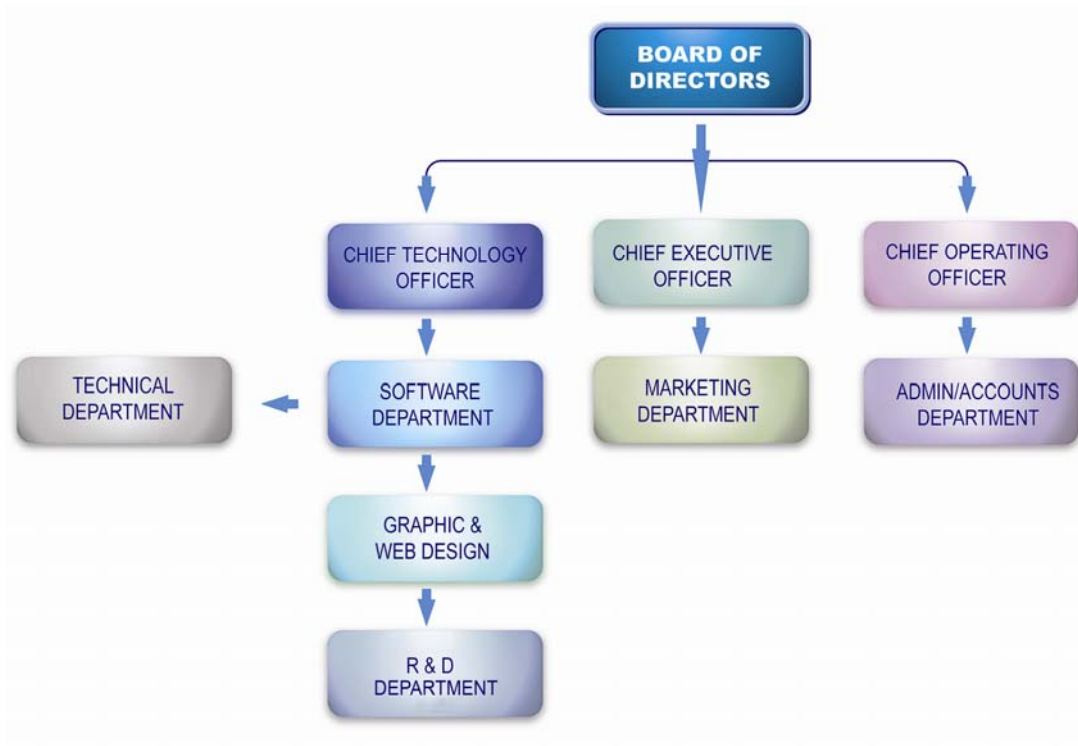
BOARD OF DIRECTORS

CHIEF TECHNOLOGY OFFICER

CHIEF EXECUTIVE OFFICER

CHIEF OPERATING OFFICER

TECHNICAL DEPARTMENT

SOFTWARE DEPARTMENT

MARKETING DEPARTMENT

ADMIN/ACCOUNTS DEPARTMENT

GRAPHIC & WEB DESIGN

R & D DEPARTMENT